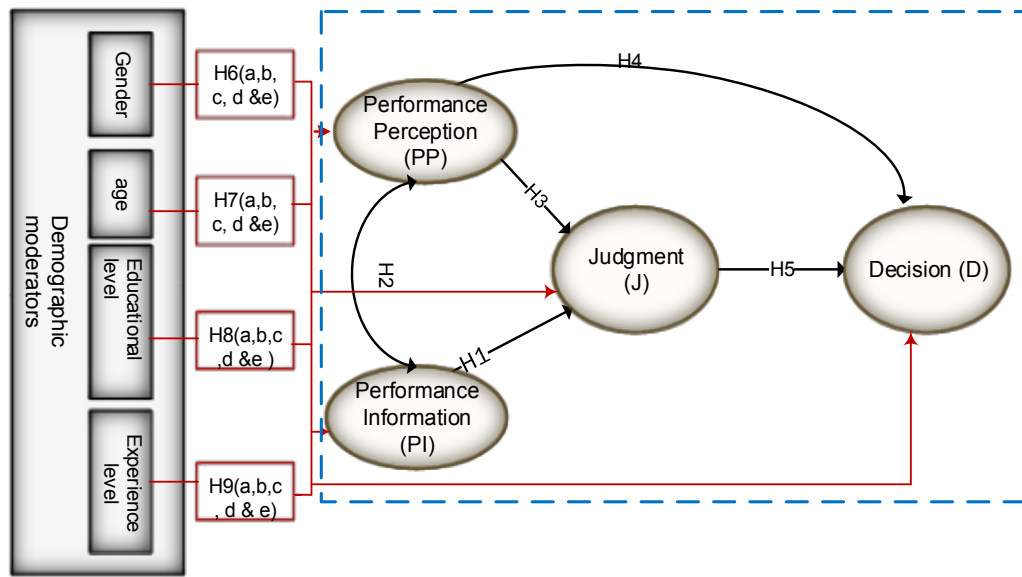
Demographic moderators

Gender

age

Educational level

Experience level

H6(a,b, c, d &e)

H7(a,b, c, d &e)

H8(a,b,c ,d &e )

H9(a,b,c , d & e)

Performance Perception (PP)

H4

H3

H2

Judgment (J)

H5

Decision (D)

H1

Performance Information (PI)